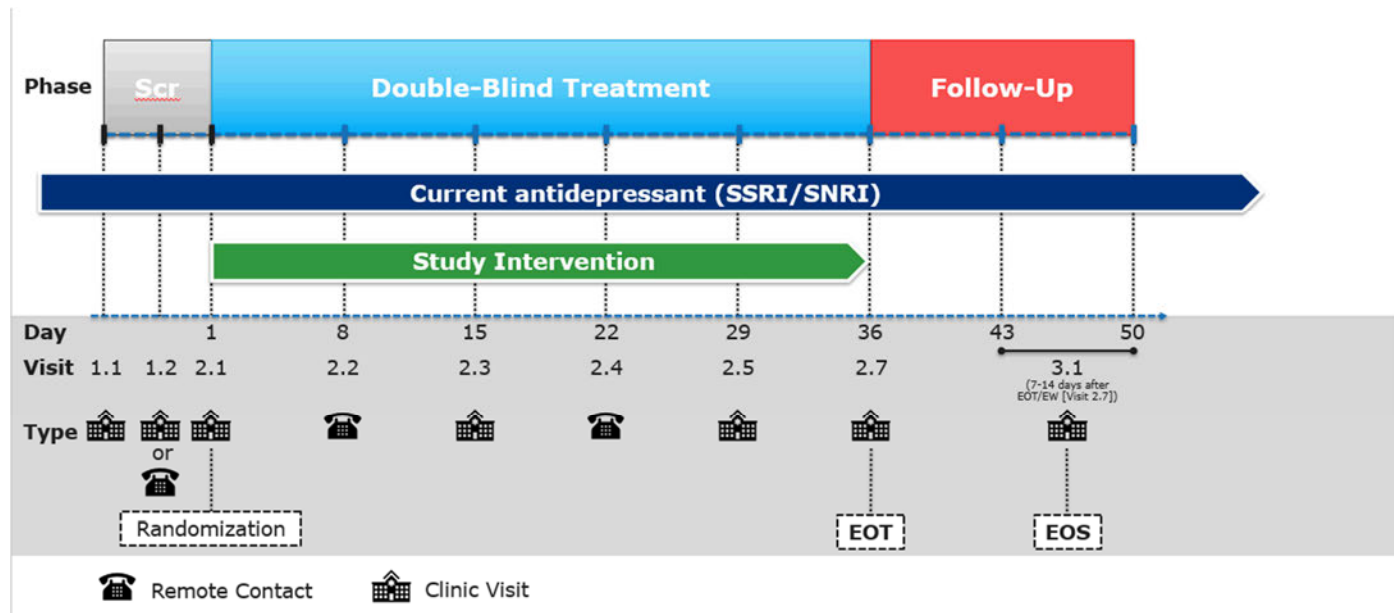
Phase

Scr

Double-Blind Treatment

Follow-Up

Current antidepressant (SSRI/SNRI)

Study Intervention

| Day |  |  | 1 | 8 | 15 | 22 | 29 | 36 | 43 | 50 |
|---|---|---|---|---|---|---|---|---|---|---|
| Visit | 1.1 | 1.2 | 2.1 | 2.2 | 2.3 | 2.4 | 2.5 | 2.7 | 3.1 (7-14 days after EOT/EW [Visit 2.7]) | |
| Type | Clinic Visit | Clinic Visit or Remote Contact | Clinic Visit | Remote Contact | Clinic Visit | Remote Contact | Clinic Visit | Clinic Visit | Clinic Visit | |

Randomization

EOT

EOS

Remote Contact

Clinic Visit